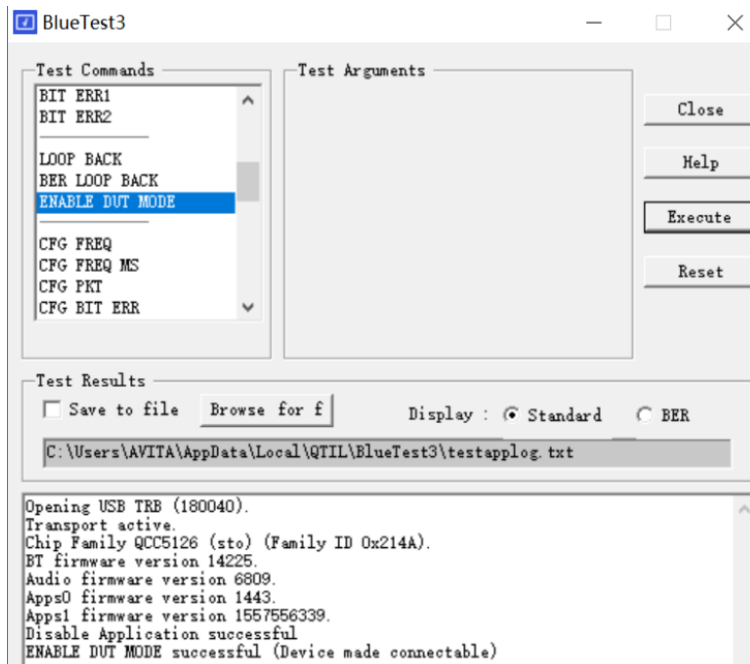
BlueTest3

Test Commands

BIT ERR1
BIT ERR2
LOOP BACK
BER LOOP BACK
ENABLE DUT MODE
CFG FREQ
CFG FREQ MS
CFG PKT
CFG BIT ERR

Test Arguments

Close
Help
Execute
Reset

Test Results

Save to file
Browse for f
Display : Standard
BER

C:\Users\AVITA\AppData\Local\QTIL\BlueTest3\testapplog.txt

Opening USB TRB (180040).
Transport active.
Chip Family QCC5126 (sto) (Family ID 0x214A).
BT firmware version 14225.
Audio firmware version 6809.
Apps0 firmware version 1443.
Apps1 firmware version 1557556339.
Disable Application successful
ENABLE DUT MODE successful (Device made connectable)